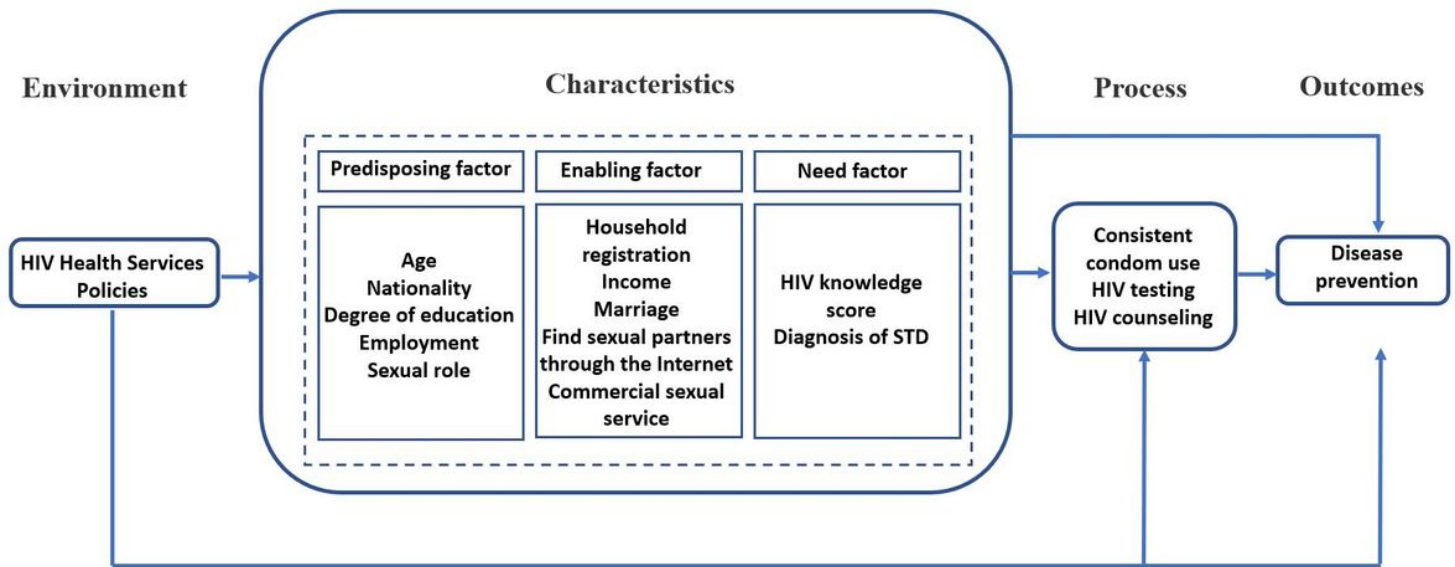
Environment

Characteristics

Process

Outcomes

Predisposing factor

Enabling factor

Need factor

HIV Health Services Policies

Age
Nationality
Degree of education
Employment
Sexual role

Household registration
Income
Marriage
Find sexual partners through the Internet
Commercial sexual service

HIV knowledge score
Diagnosis of STD

Consistent condom use
HIV testing
HIV counseling

Disease prevention